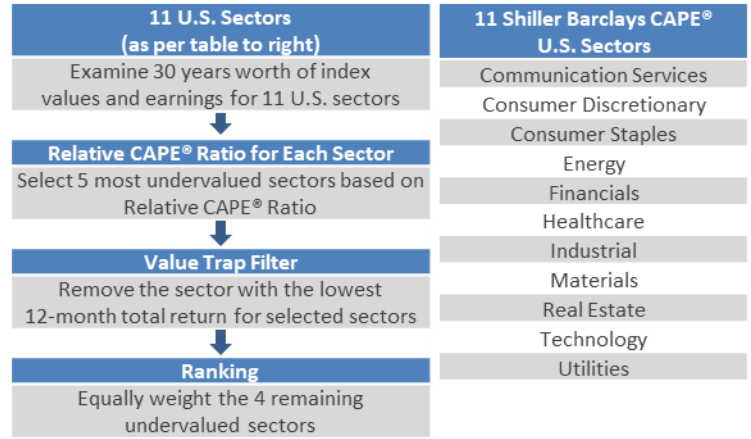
11 U.S. Sectors
(as per table to right)

Examine 30 years worth of index values and earnings for 11 U.S. sectors

Relative CAPE® Ratio for Each Sector

Select 5 most undervalued sectors based on Relative CAPE® Ratio

Value Trap Filter

Remove the sector with the lowest 12-month total return for selected sectors

Ranking

Equally weight the 4 remaining undervalued sectors

| 11 Shiller Barclays CAPE® U.S. Sectors |
|---|
| Communication Services |
| Consumer Discretionary |
| Consumer Staples |
| Energy |
| Financials |
| Healthcare |
| Industrial |
| Materials |
| Real Estate |
| Technology |
| Utilities |